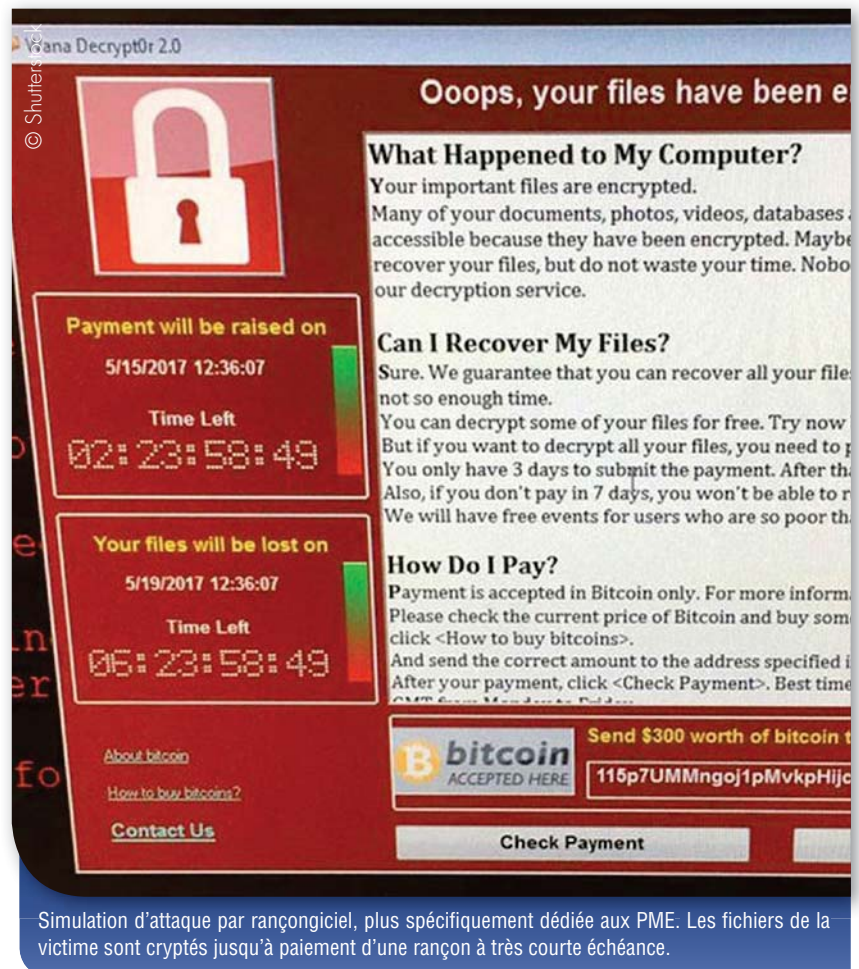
© Shutterstock

Wana Decrypt0r 2.0

Ooops, your files have been e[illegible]

What Happened to My Computer?
Your important files are encrypted.
Many of your documents, photos, videos, databases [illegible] accessible because they have been encrypted. Mayb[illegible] recover your files, but do not waste your time. Nobo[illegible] our decryption service.

Can I Recover My Files?
Sure. We guarantee that you can recover all your file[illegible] not so enough time.
You can decrypt some of your files for free. Try now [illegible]
But if you want to decrypt all your files, you need to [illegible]
You only have 3 days to submit the payment. After th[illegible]
Also, if you don't pay in 7 days, you won't be able to r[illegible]
We will have free events for users who are so poor th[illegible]

How Do I Pay?
Payment is accepted in Bitcoin only. For more inform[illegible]
Please check the current price of Bitcoin and buy som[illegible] click <How to buy bitcoins>.
And send the correct amount to the address specified i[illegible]
After your payment, click <Check Payment>. Best time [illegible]

Payment will be raised on
5/15/2017 12:36:07
Time Left
02:23:58:49

Your files will be lost on
5/19/2017 12:36:07
Time Left
06:23:58:49

About bitcoin
How to buy bitcoins?
Contact Us

bitcoin
ACCEPTED HERE

Send $300 worth of bitcoin t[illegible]
115p7UMMngoj1pMvkpHijc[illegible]

Check Payment

Simulation d'attaque par rançongiciel, plus spécifiquement dédiée aux PME. Les fichiers de la victime sont cryptés jusqu'à paiement d'une rançon à très courte échéance.